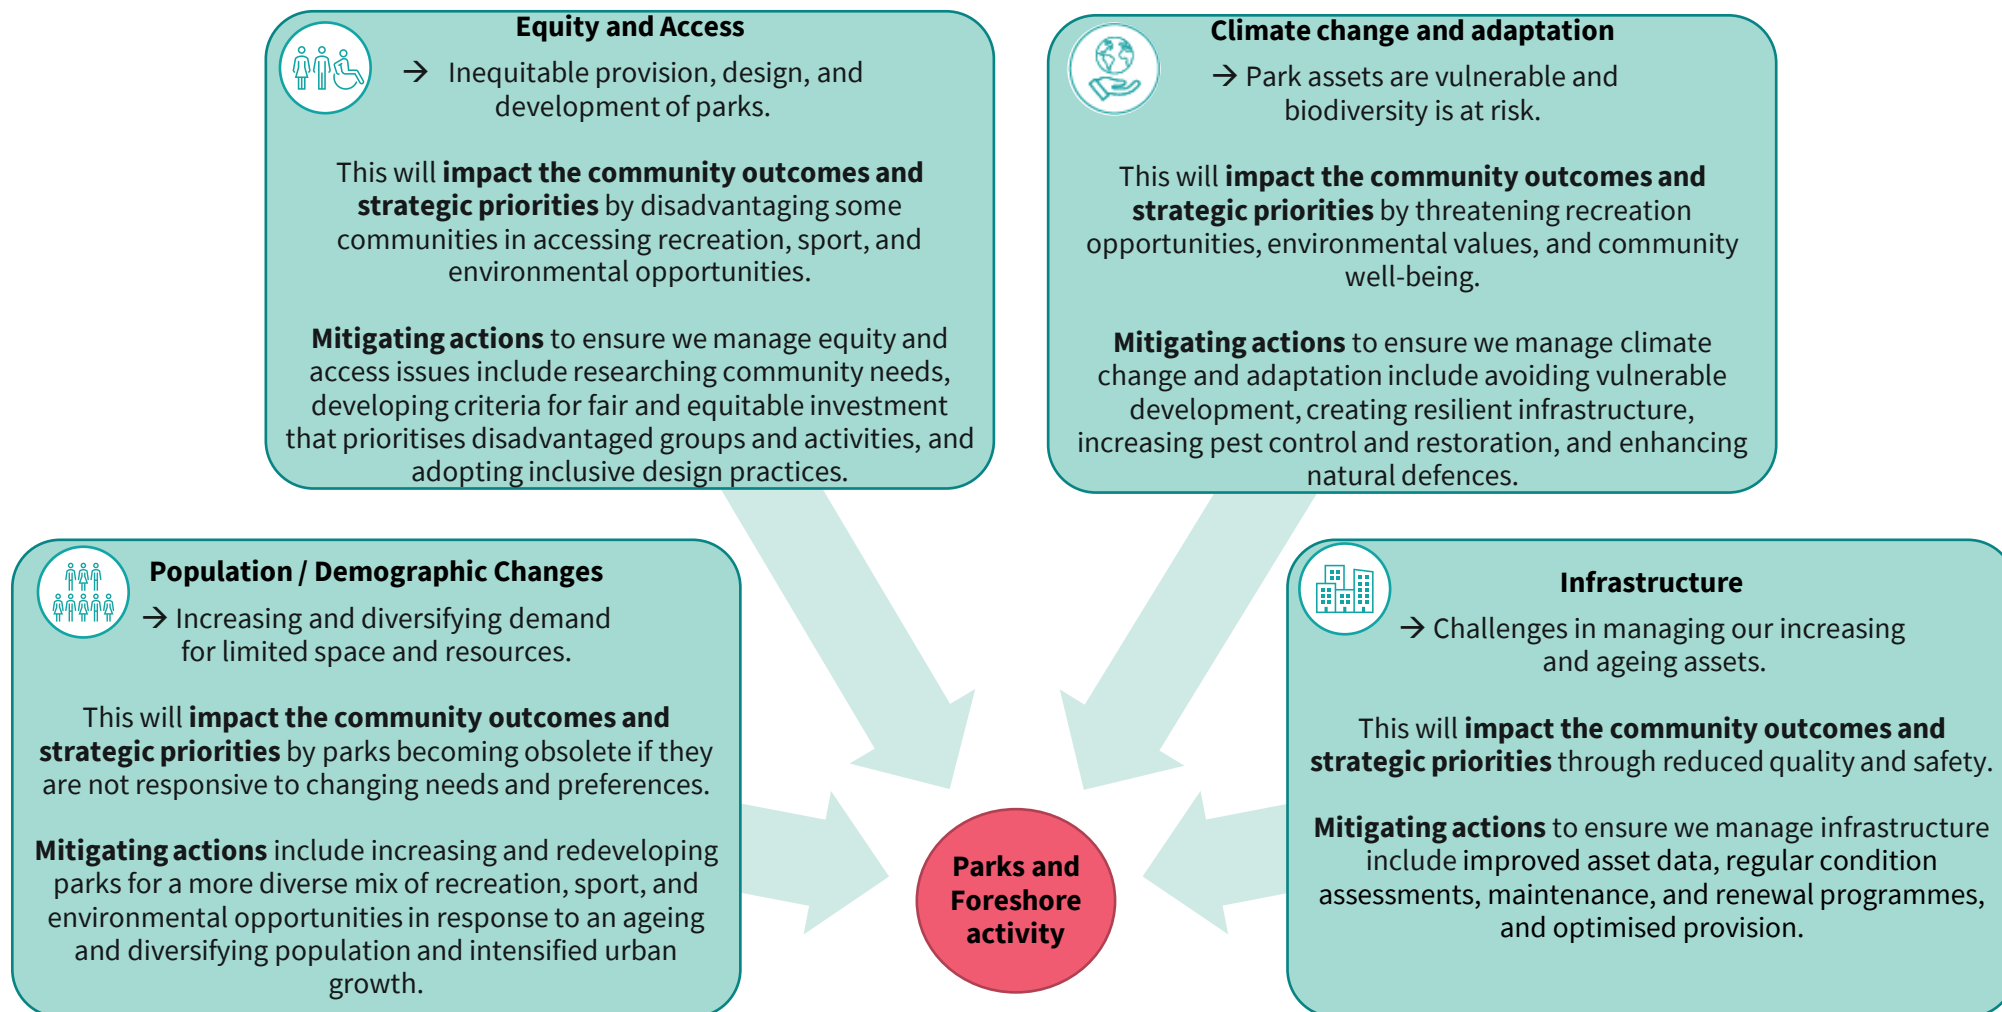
**Equity and Access**

→ Inequitable provision, design, and development of parks.

This will **impact the community outcomes and strategic priorities** by disadvantaging some communities in accessing recreation, sport, and environmental opportunities.

**Mitigating actions** to ensure we manage equity and access issues include researching community needs, developing criteria for fair and equitable investment that prioritises disadvantaged groups and activities, and adopting inclusive design practices.

**Climate change and adaptation**

→ Park assets are vulnerable and biodiversity is at risk.

This will **impact the community outcomes and strategic priorities** by threatening recreation opportunities, environmental values, and community well-being.

**Mitigating actions** to ensure we manage climate change and adaptation include avoiding vulnerable development, creating resilient infrastructure, increasing pest control and restoration, and enhancing natural defences.

**Population / Demographic Changes**

→ Increasing and diversifying demand for limited space and resources.

This will **impact the community outcomes and strategic priorities** by parks becoming obsolete if they are not responsive to changing needs and preferences.

**Mitigating actions** include increasing and redeveloping parks for a more diverse mix of recreation, sport, and environmental opportunities in response to an ageing and diversifying population and intensified urban growth.

**Parks and Foreshore activity**

**Infrastructure**

→ Challenges in managing our increasing and ageing assets.

This will **impact the community outcomes and strategic priorities** through reduced quality and safety.

**Mitigating actions** to ensure we manage infrastructure include improved asset data, regular condition assessments, maintenance, and renewal programmes, and optimised provision.